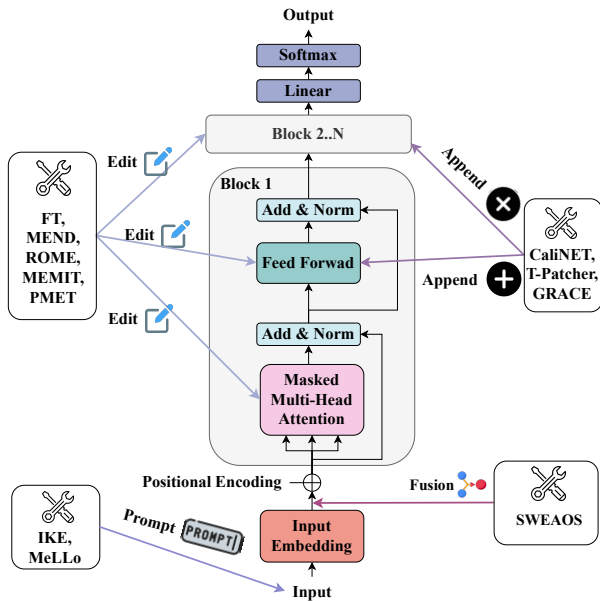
Output

Softmax

Linear

Block 2..N

Block 1

Add & Norm

Feed Forwad

Add & Norm

Masked Multi-Head Attention

Edit

Edit

Edit

FT, MEND, ROME, MEMIT, PMET

Append

Append

CaliNET, T-Patcher, GRACE

Positional Encoding

Fusion

SWEAOS

Prompt

PROMPT

IKE, MeLLo

Input Embedding

Input